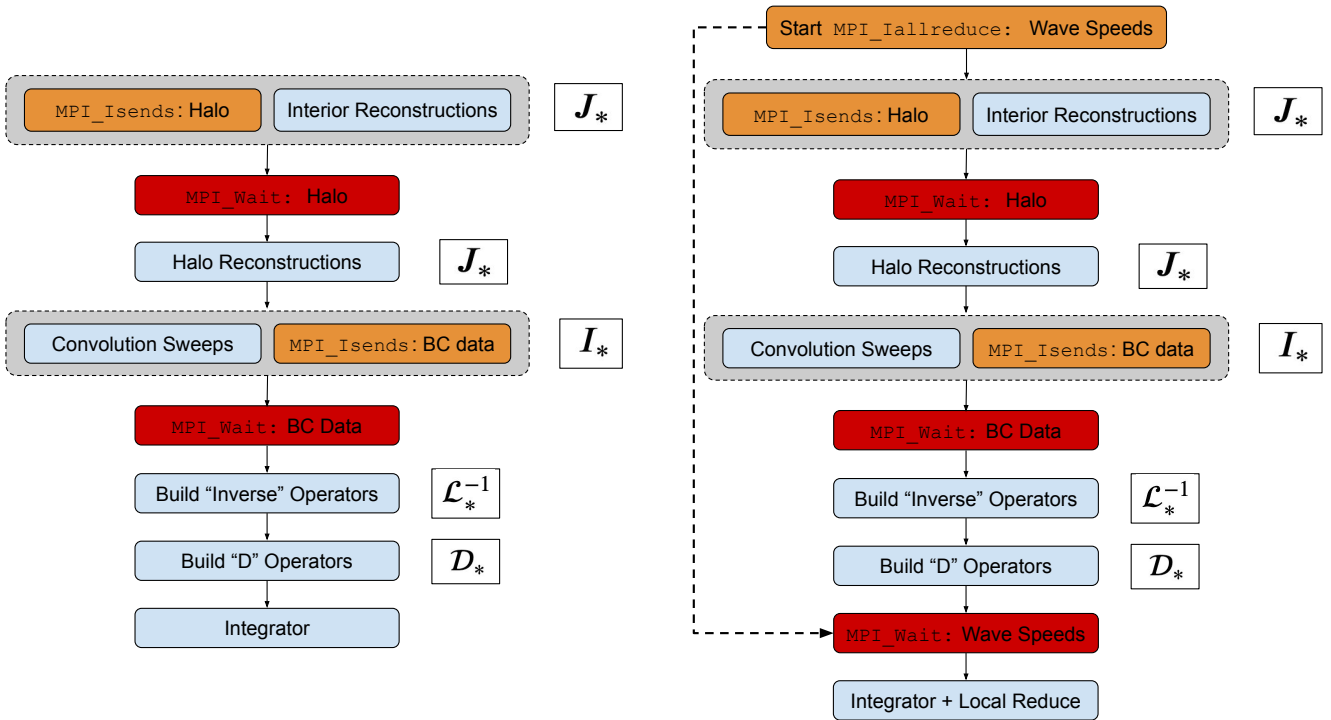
MPI_Isends: Halo

Interior Reconstructions

$J_*$

MPI_Wait: Halo

Halo Reconstructions

$J_*$

Convolution Sweeps

MPI_Isends: BC data

$I_*$

MPI_Wait: BC Data

Build “Inverse” Operators

$\mathcal{L}_*^{-1}$

Build “D” Operators

$\mathcal{D}_*$

Integrator

Start MPI_Iallreduce: Wave Speeds

MPI_Isends: Halo

Interior Reconstructions

$J_*$

MPI_Wait: Halo

Halo Reconstructions

$J_*$

Convolution Sweeps

MPI_Isends: BC data

$I_*$

MPI_Wait: BC Data

Build “Inverse” Operators

$\mathcal{L}_*^{-1}$

Build “D” Operators

$\mathcal{D}_*$

MPI_Wait: Wave Speeds

Integrator + Local Reduce